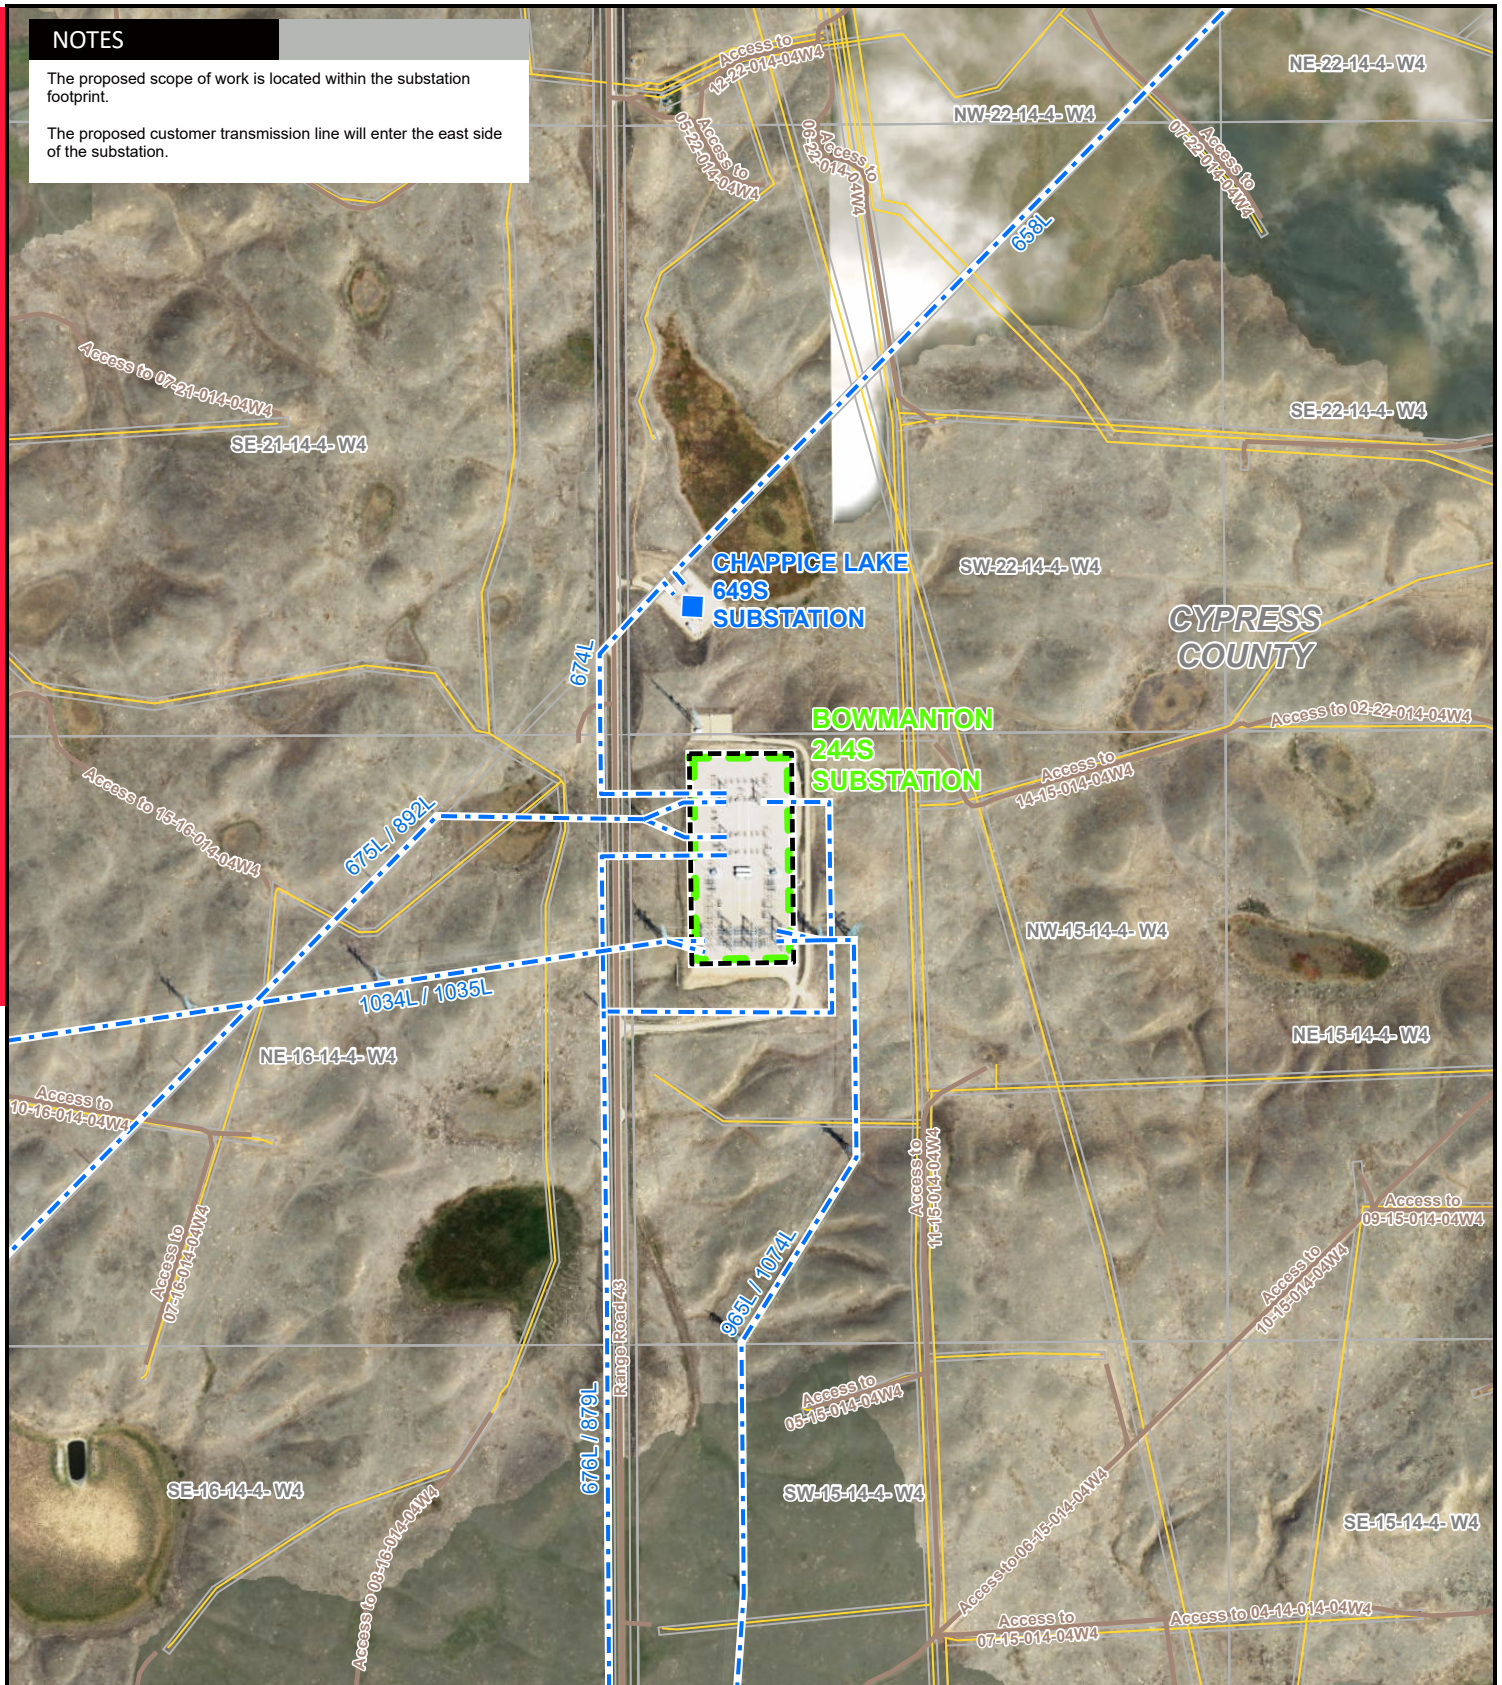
NOTES

The proposed scope of work is located within the substation footprint.

The proposed customer transmission line will enter the east side of the substation.

Access to 12-22-014-04W4

Access to 05-22-014-04W4

Access to 06-22-014-04W4

NW-22-14-4- W4

NE-22-14-4- W4

Access to 07-22-014-04W4

658L

Access to 07-21-014-04W4

SE-21-14-4- W4

SE-22-14-4- W4

CHAPPICE LAKE 649S SUBSTATION

SW-22-14-4- W4

CYPRESS COUNTY

674L

BOWMANTON 244S SUBSTATION

Access to 02-22-014-04W4

Access to 14-15-014-04W4

Access to 15-16-014-04W4

675L / 892L

NW-15-14-4- W4

1034L / 1035L

NE-16-14-4- W4

NE-15-14-4- W4

Access to 10-16-014-04W4

Access to 11-15-014-04W4

Access to 09-15-014-04W4

Access to 07-16-014-04W4

Access to 10-15-014-04W4

965L / 1074L

Range Road 43

Access to 08-15-014-04W4

676L / 879L

SE-16-14-4- W4

SW-15-14-4- W4

Access to 08-16-014-04W4

Access to 06-15-014-04W4

SE-15-14-4- W4

Access to 07-15-014-04W4

Access to 04-14-014-04W4